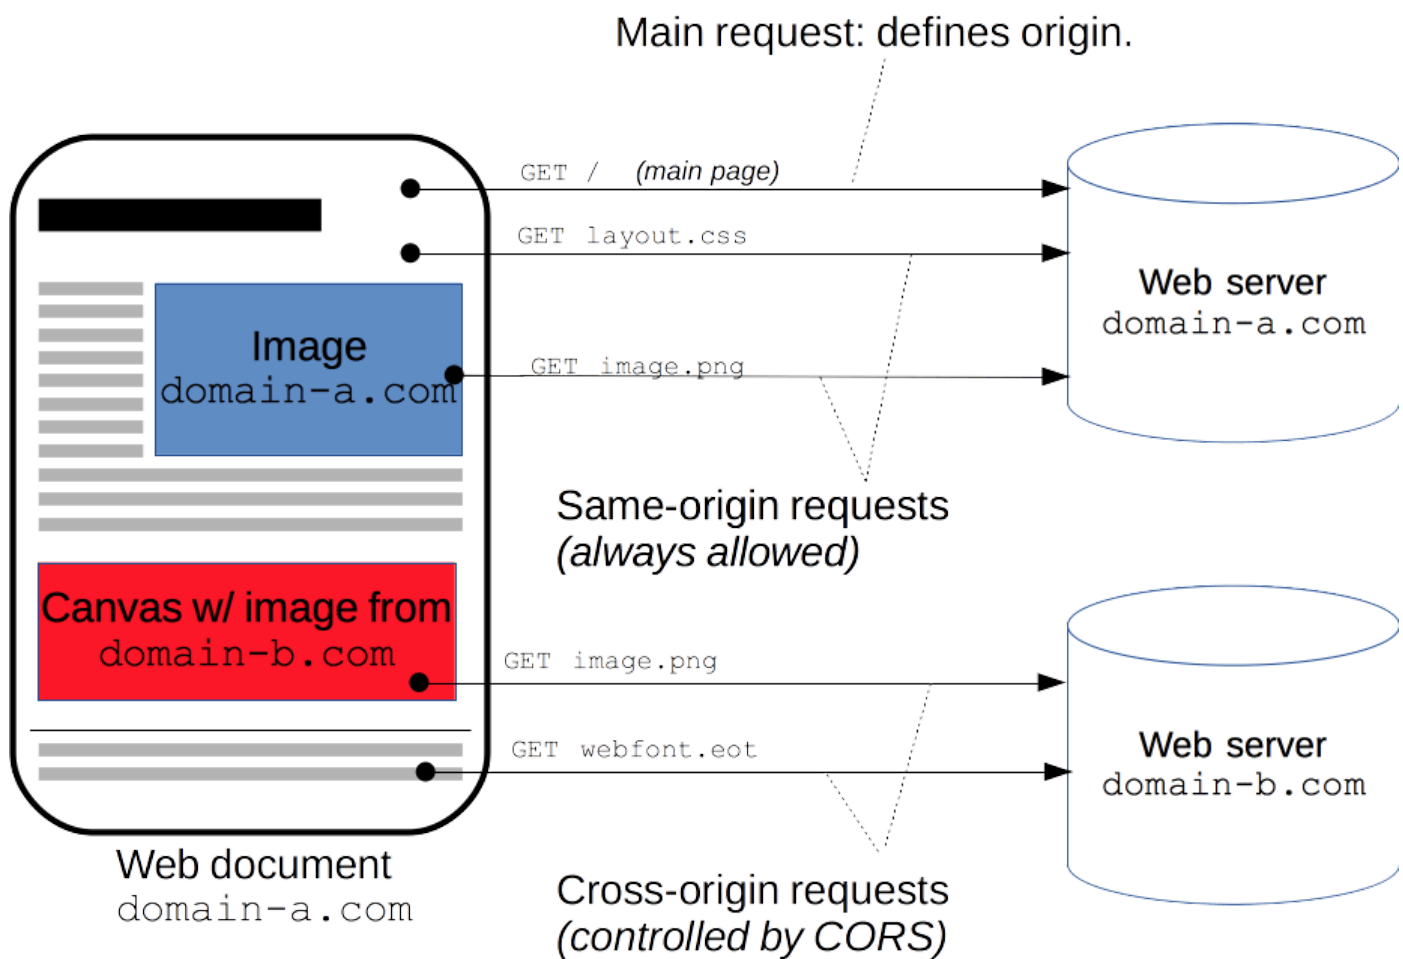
Main request: defines origin.

GET / (main page)

GET layout.css

Image
domain-a.com

GET image.png

Web server
domain-a.com

Same-origin requests
(always allowed)

Canvas w/ image from
domain-b.com

GET image.png

GET webfont.eot

Web server
domain-b.com

Web document
domain-a.com

Cross-origin requests
(controlled by CORS)